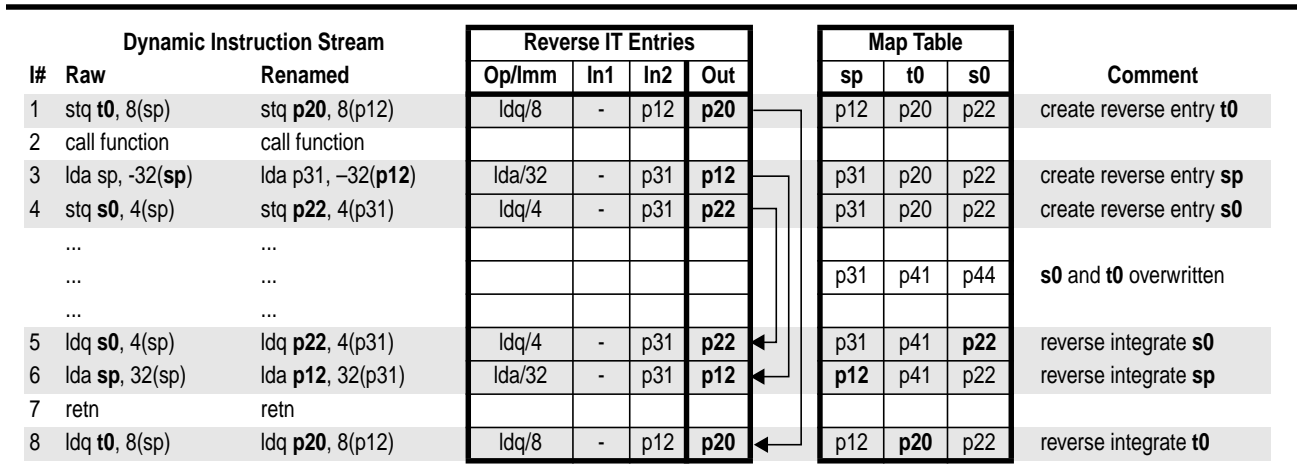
| I# | Raw | Renamed | Op/Imm | In1 | In2 | Out | sp | t0 | s0 | Comment |
|---|---|---|---|---|---|---|---|---|---|---|
| | **Dynamic Instruction Stream** | | **Reverse IT Entries** | | | | **Map Table** | | | |
| 1 | stq **t0**, 8(sp) | stq **p20**, 8(p12) | ldq/8 | - | p12 | **p20** | p12 | p20 | p22 | create reverse entry **t0** |
| 2 | call function | call function | | | | | | | | |
| 3 | lda sp, -32(**sp**) | lda p31, –32(**p12**) | lda/32 | - | p31 | **p12** | p31 | p20 | p22 | create reverse entry **sp** |
| 4 | stq **s0**, 4(sp) | stq **p22**, 4(p31) | ldq/4 | - | p31 | **p22** | p31 | p20 | p22 | create reverse entry **s0** |
| | ... | ... | | | | | | | | |
| | ... | ... | | | | | p31 | p41 | p44 | **s0** and **t0** overwritten |
| | ... | ... | | | | | | | | |
| 5 | ldq **s0**, 4(sp) | ldq **p22**, 4(p31) | ldq/4 | - | p31 | **p22** | p31 | p41 | **p22** | reverse integrate **s0** |
| 6 | lda **sp**, 32(sp) | lda **p12**, 32(p31) | lda/32 | - | p31 | **p12** | **p12** | p41 | p22 | reverse integrate **sp** |
| 7 | retn | retn | | | | | | | | |
| 8 | ldq **t0**, 8(sp) | ldq **p20**, 8(p12) | ldq/8 | - | p12 | **p20** | p12 | **p20** | p22 | reverse integrate **t0** |